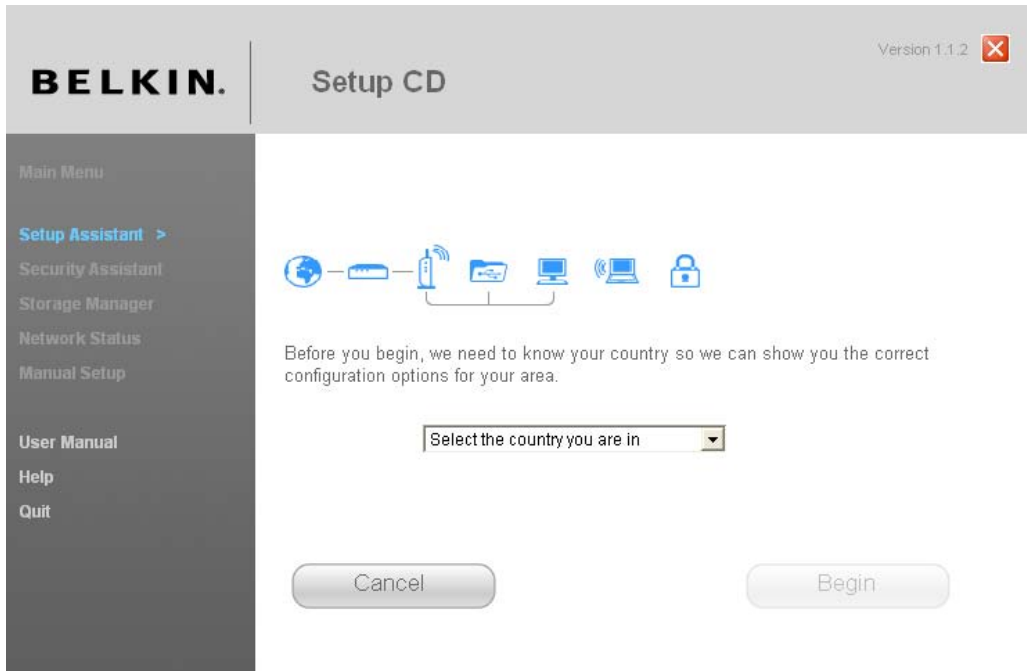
BELKIN.

Setup CD

Version 1.1.2

Main Menu

Setup Assistant >
Security Assistant
Storage Manager
Network Status
Manual Setup

User Manual
Help
Quit

Before you begin, we need to know your country so we can show you the correct configuration options for your area.

Select the country you are in

Cancel

Begin